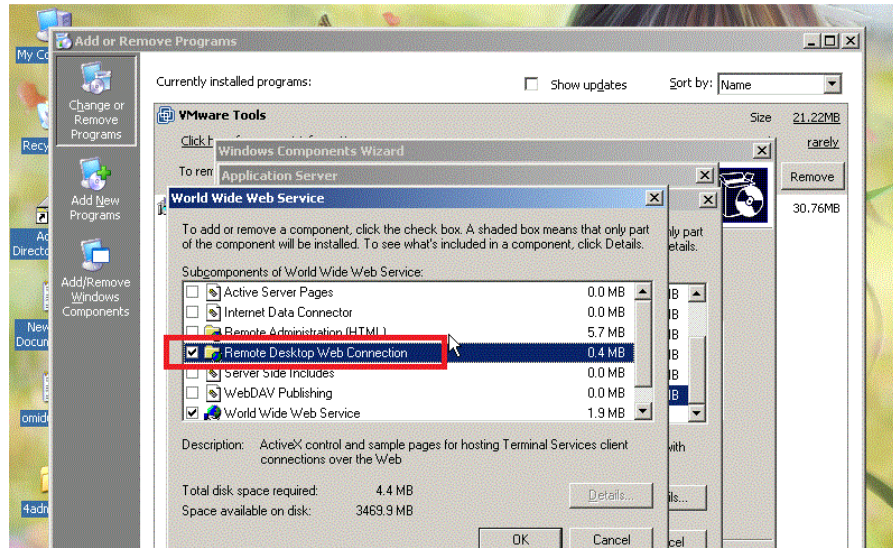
My Co

Recy

Ac Directo

New Docu

omid

4adm

Add or Remove Programs

Change or Remove Programs

Add New Programs

Add/Remove Windows Components

Currently installed programs:

Show updates

Sort by: Name

VMware Tools

Size 21.22MB

Click h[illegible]

rarely

To ren

Remove

30.76MB

Windows Components Wizard

Application Server

World Wide Web Service

To add or remove a component, click the check box. A shaded box means that only part of the component will be installed. To see what's included in a component, click Details.

Subcomponents of World Wide Web Service:

| | | |
|---|---|---|
| ☐ | Active Server Pages | 0.0 MB |
| ☐ | Internet Data Connector | 0.0 MB |
| ☐ | Remote Administration (HTML) | 5.7 MB |
| ☑ | Remote Desktop Web Connection | 0.4 MB |
| ☐ | Server Side Includes | 0.0 MB |
| ☐ | WebDAV Publishing | 0.0 MB |
| ☑ | World Wide Web Service | 1.9 MB |

Description: ActiveX control and sample pages for hosting Terminal Services client connections over the Web

Total disk space required: 4.4 MB

Space available on disk: 3469.9 MB

Details...

OK

Cancel

nly part etails.

MB

with

ils...

cel